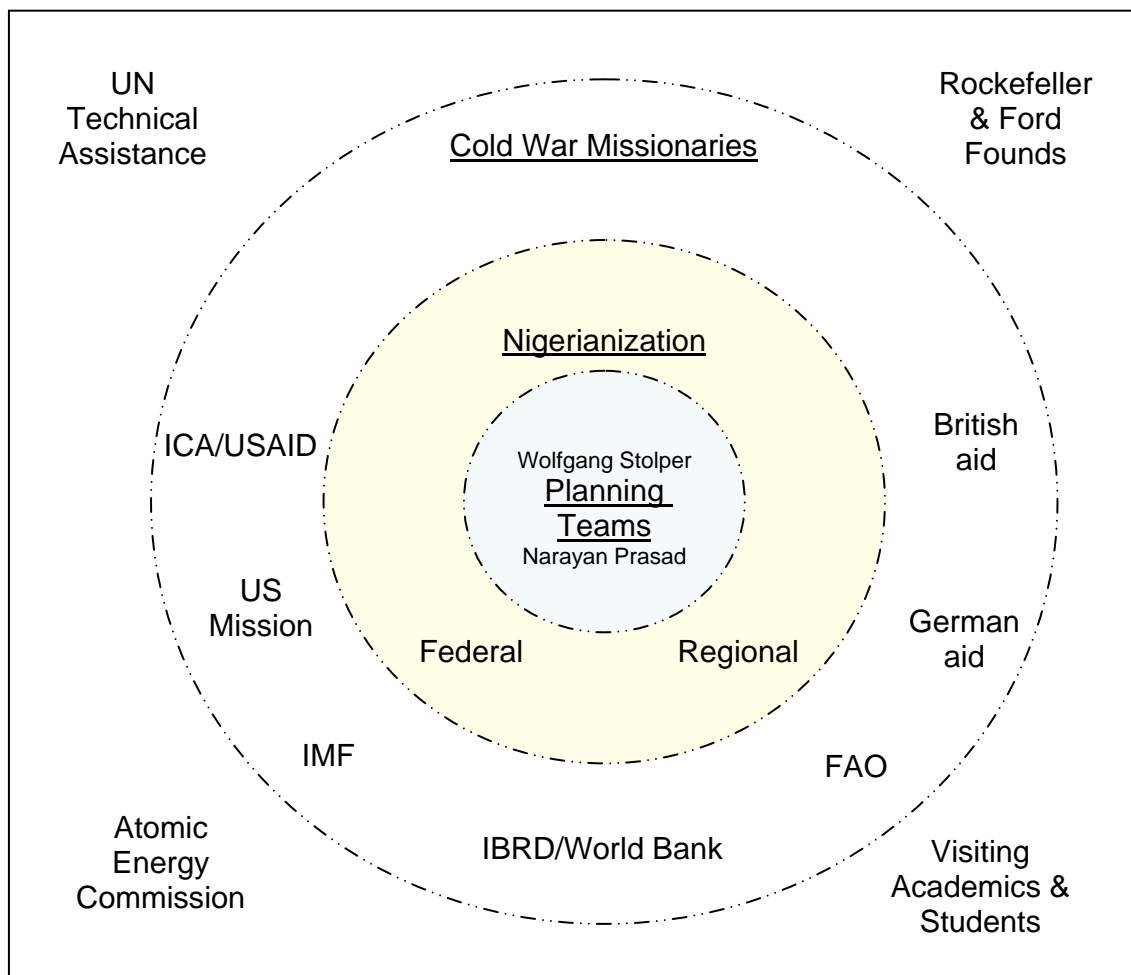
UN Technical Assistance

Rockefeller & Ford Founds

Cold War Missionaries

Nigerianization

ICA/USAID

British aid

Wolfgang Stolper
Planning Teams
Narayan Prasad

US Mission

German aid

Federal

Regional

IMF

FAO

Atomic Energy Commission

IBRD/World Bank

Visiting Academics & Students